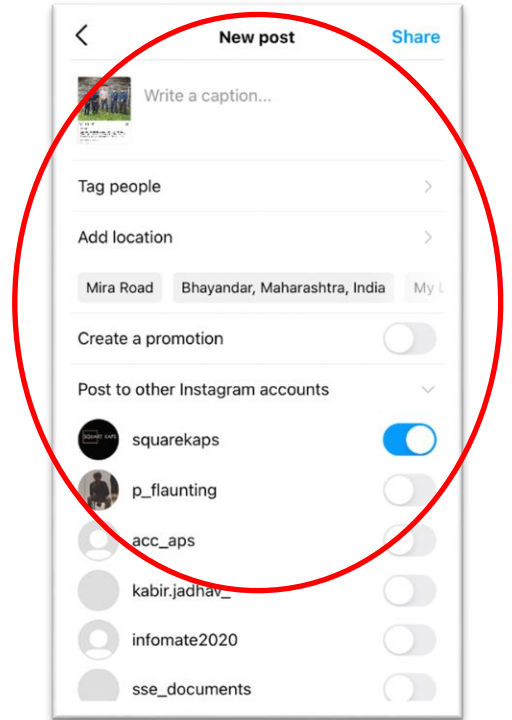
New post

Share

Write a caption...

Tag people

Add location

Mira Road

Bhayandar, Maharashtra, India

My L

Create a promotion

Post to other Instagram accounts

SQUARE KAPS

squarekaps

p_flaunting

acc_aps

kabir.jadhav_

infomate2020

sse_documents